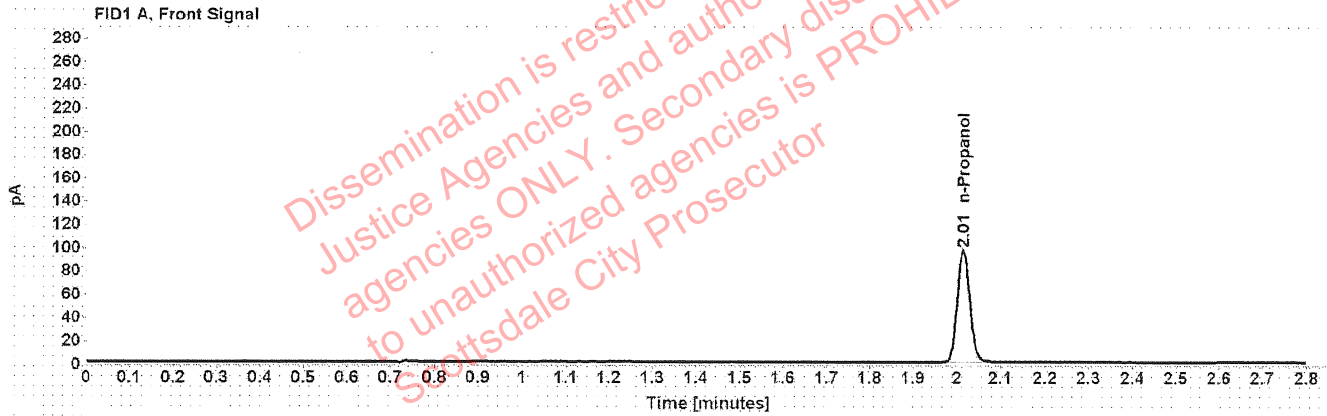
FID1 A, Front Signal

pA

280
260
240
220
200
180
160
140
120
100
80
60
40
20
0

2.01 n-Propanol

0 0.1 0.2 0.3 0.4 0.5 0.6 0.7 0.8 0.9 1 1.1 1.2 1.3 1.4 1.5 1.6 1.7 1.8 1.9 2 2.1 2.2 2.3 2.4 2.5 2.6 2.7 2.8

Time [minutes]

Dissemination is restric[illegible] Justice Agencies and autho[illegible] agencies ONLY. Secondary dis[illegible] to unauthorized agencies is PROHIB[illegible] Scottsdale City Prosecutor